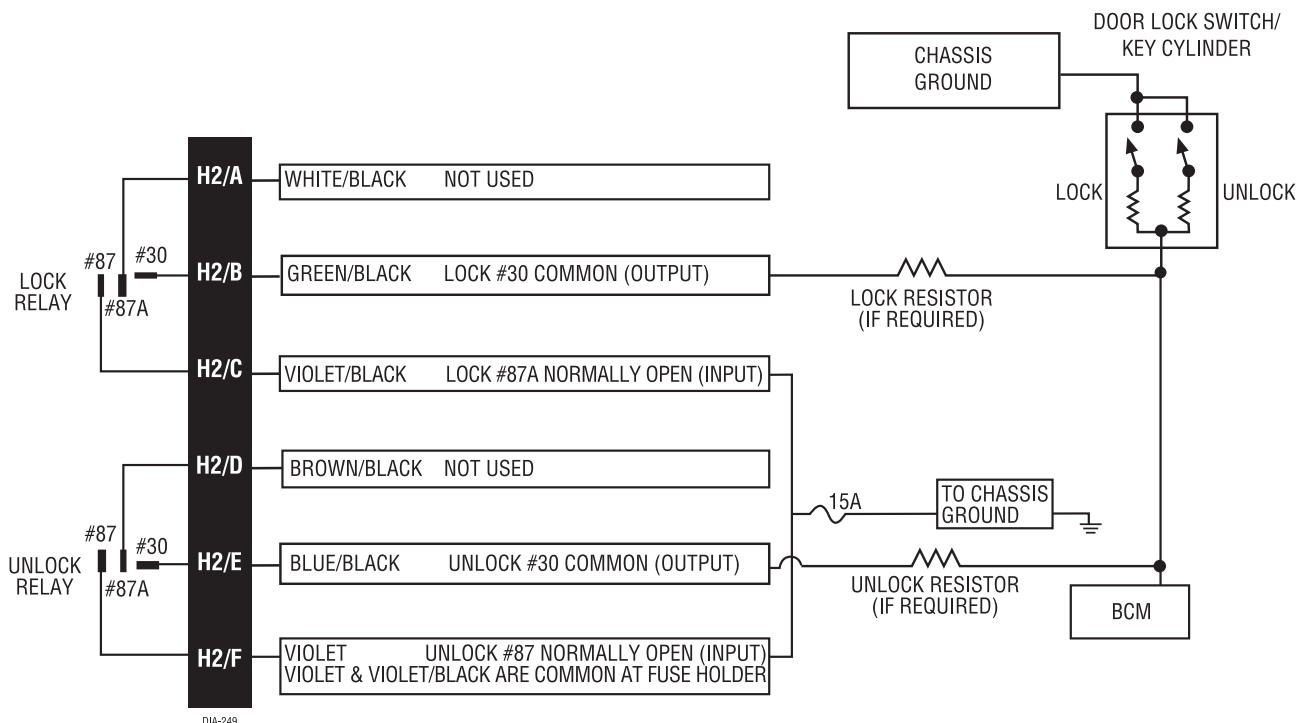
DOOR LOCK SWITCH/
KEY CYLINDER

CHASSIS
GROUND

LOCK

UNLOCK

H2/A WHITE/BLACK NOT USED

#87 #30

LOCK
RELAY

#87A

H2/B GREEN/BLACK LOCK #30 COMMON (OUTPUT)

LOCK RESISTOR
(IF REQUIRED)

H2/C VIOLET/BLACK LOCK #87A NORMALLY OPEN (INPUT)

H2/D BROWN/BLACK NOT USED

15A

TO CHASSIS
GROUND

#87 #30

UNLOCK
RELAY

#87A

H2/E BLUE/BLACK UNLOCK #30 COMMON (OUTPUT)

UNLOCK RESISTOR
(IF REQUIRED)

BCM

H2/F VIOLET UNLOCK #87 NORMALLY OPEN (INPUT)
VIOLET & VIOLET/BLACK ARE COMMON AT FUSE HOLDER

DIA-249